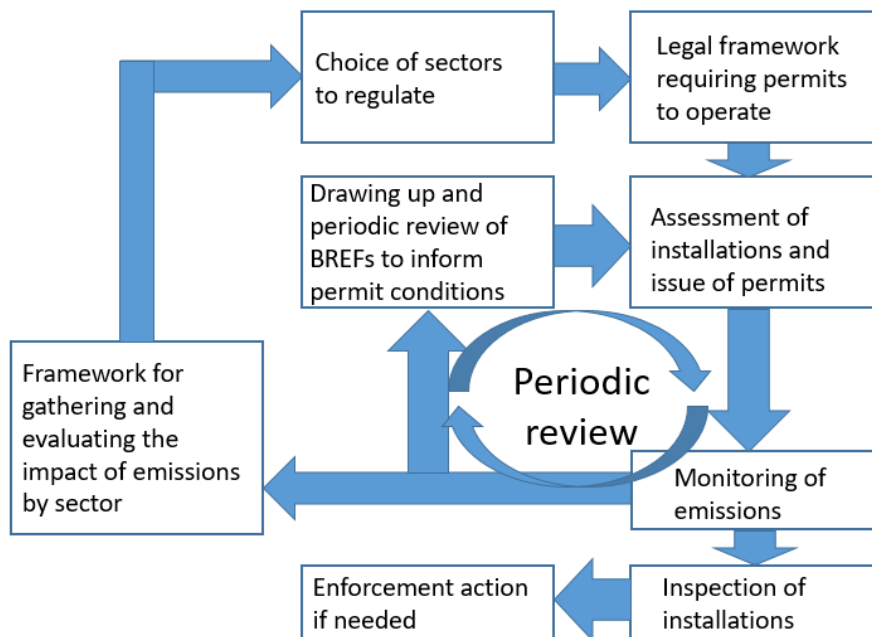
Choice of sectors to regulate

Legal framework requiring permits to operate

Drawing up and periodic review of BREFs to inform permit conditions

Assessment of installations and issue of permits

Periodic review

Framework for gathering and evaluating the impact of emissions by sector

Monitoring of emissions

Enforcement action if needed

Inspection of installations